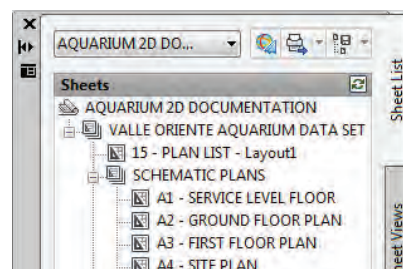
AQUARIUM 2D DO...

Sheets

AQUARIUM 2D DOCUMENTATION

VALLE ORIENTE AQUARIUM DATA SET

15 - PLAN LIST - Layout1

SCHEMATIC PLANS

A1 - SERVICE LEVEL FLOOR

A2 - GROUND FLOOR PLAN

A3 - FIRST FLOOR PLAN

A4 - SITE PLAN

Sheet List

heet Views